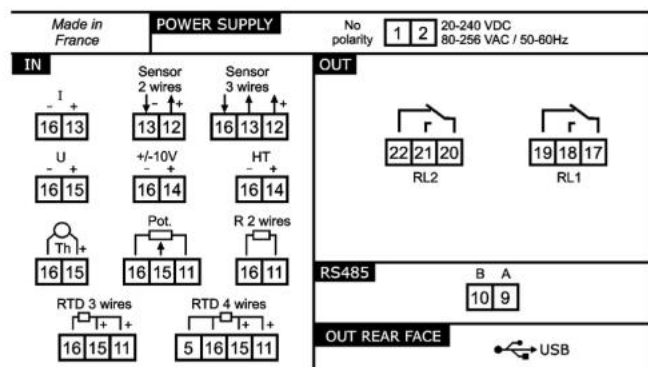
Made in France

POWER SUPPLY

No polarity 1 2 20-240 VDC 80-256 VAC / 50-60Hz

IN

I
- +
16 13

Sensor 2 wires
- +
13 12

Sensor 3 wires
+
16 13 12

U
- +
16 15

+/-10V
- +
16 14

HT
- +
16 14

Th +
16 15

Pot.
16 15 11

R 2 wires
16 11

RTD 3 wires
+ +
16 15 11

RTD 4 wires
+ +
5 16 15 11

OUT

22 21 20
RL2

19 18 17
RL1

RS485

B A
10 9

OUT REAR FACE

USB